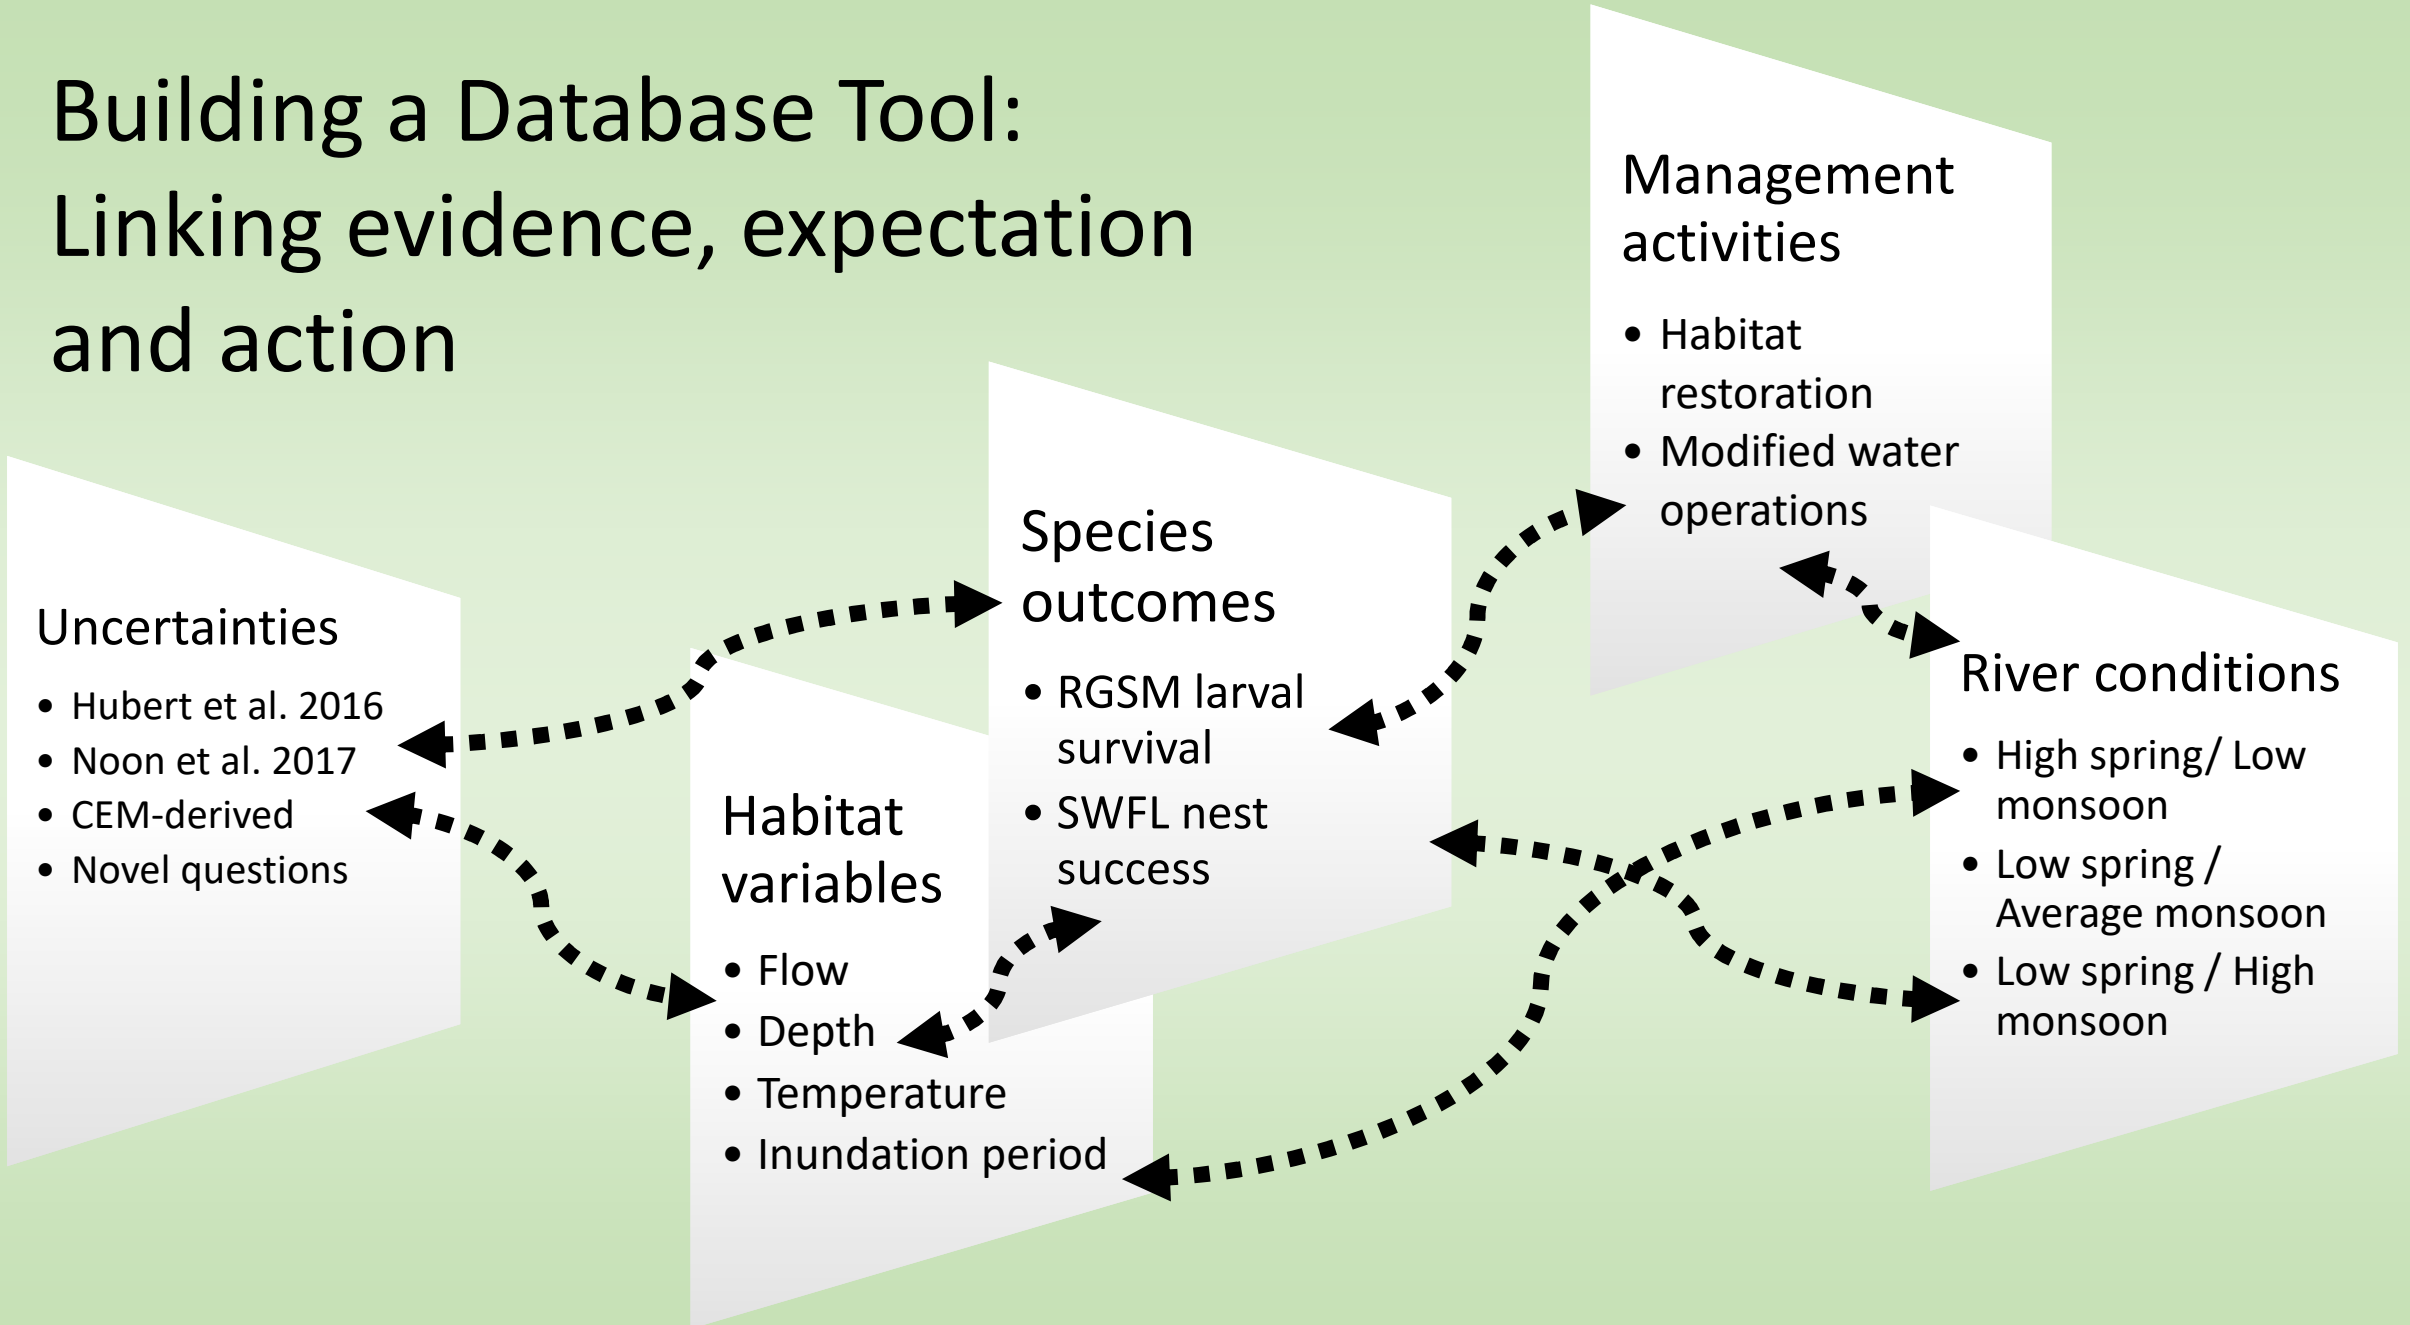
Building a Database Tool: Linking evidence, expectation and action

Management activities

- Habitat restoration
- Modified water operations

Species outcomes

- RGSM larval survival
- SWFL nest success

Uncertainties

- Hubert et al. 2016
- Noon et al. 2017
- CEM-derived
- Novel questions

Habitat variables

- Flow
- Depth
- Temperature
- Inundation period

River conditions

- High spring/ Low monsoon
- Low spring / Average monsoon
- Low spring / High monsoon